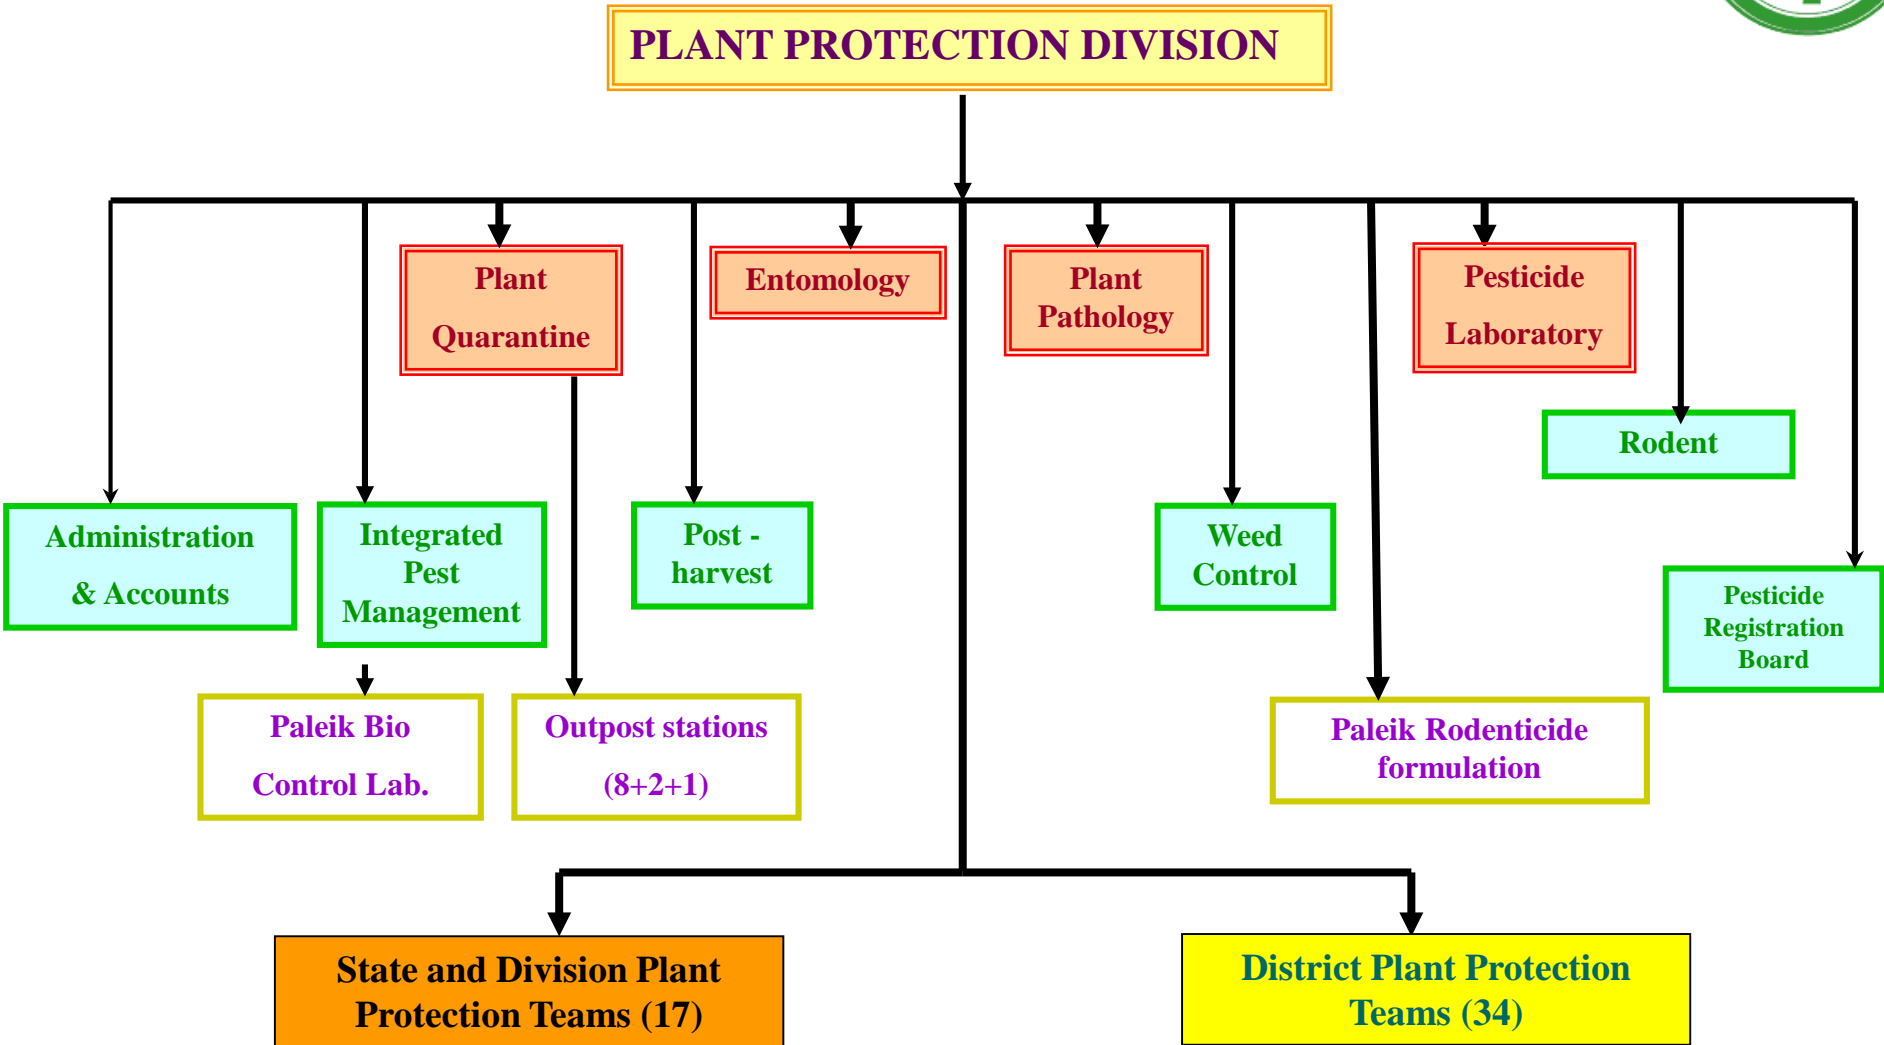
PLANT PROTECTION DIVISION

Plant Quarantine

Entomology

Plant Pathology

Pesticide Laboratory

Rodent

Administration & Accounts

Integrated Pest Management

Post - harvest

Weed Control

Pesticide Registration Board

Paleik Bio Control Lab.

Outpost stations (8+2+1)

Paleik Rodenticide formulation

State and Division Plant Protection Teams (17)

District Plant Protection Teams (34)